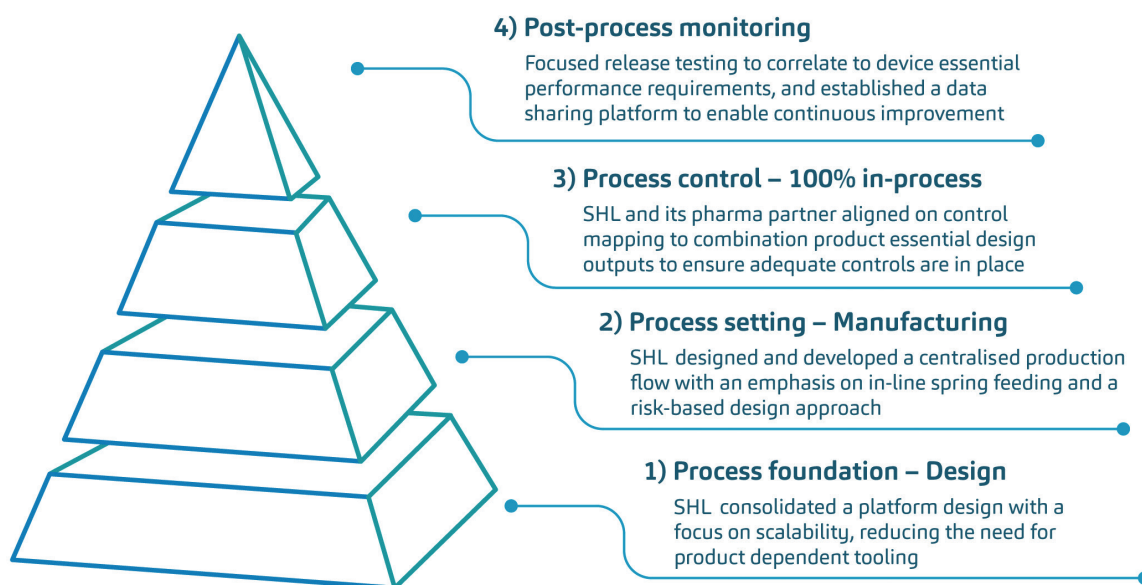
4) Post-process monitoring

Focused release testing to correlate to device essential performance requirements, and established a data sharing platform to enable continuous improvement

3) Process control – 100% in-process

SHL and its pharma partner aligned on control mapping to combination product essential design outputs to ensure adequate controls are in place

2) Process setting – Manufacturing

SHL designed and developed a centralised production flow with an emphasis on in-line spring feeding and a risk-based design approach

1) Process foundation – Design

SHL consolidated a platform design with a focus on scalability, reducing the need for product dependent tooling